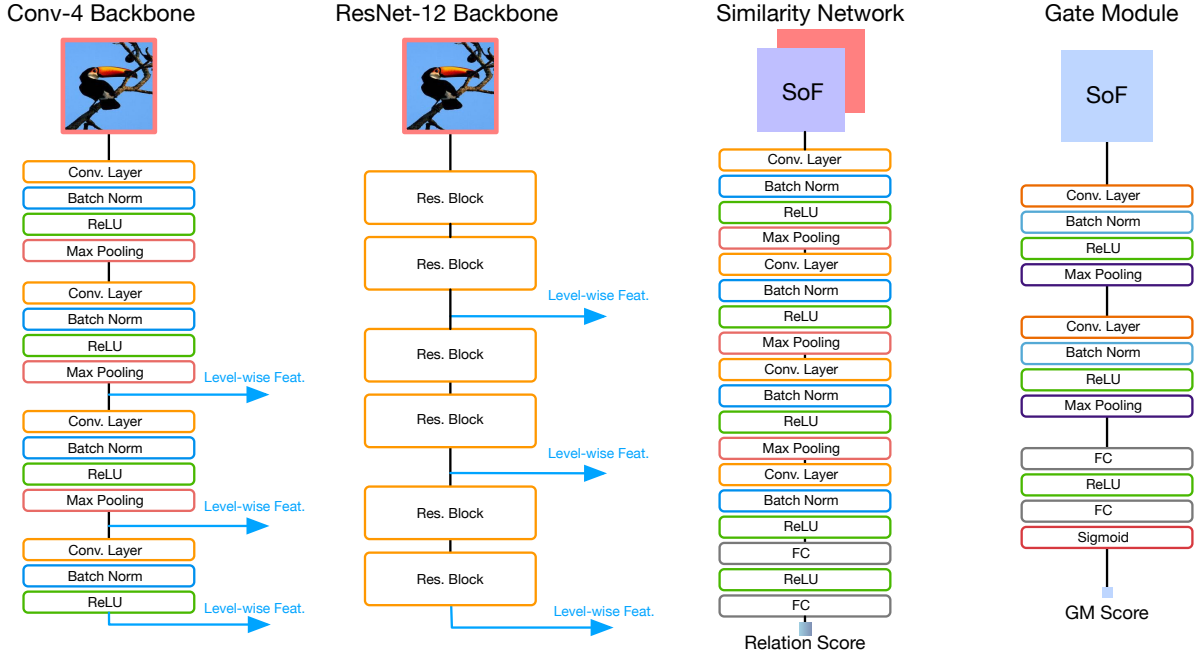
Conv-4 Backbone

Conv. Layer
Batch Norm
ReLU
Max Pooling
Conv. Layer
Batch Norm
ReLU
Max Pooling
Level-wise Feat.
Conv. Layer
Batch Norm
ReLU
Max Pooling
Level-wise Feat.
Conv. Layer
Batch Norm
ReLU
Level-wise Feat.

ResNet-12 Backbone

Res. Block
Res. Block
Level-wise Feat.
Res. Block
Res. Block
Level-wise Feat.
Res. Block
Res. Block
Level-wise Feat.

Similarity Network

SoF
Conv. Layer
Batch Norm
ReLU
Max Pooling
Conv. Layer
Batch Norm
ReLU
Max Pooling
Conv. Layer
Batch Norm
ReLU
Max Pooling
Conv. Layer
Batch Norm
ReLU
FC
ReLU
FC
Relation Score

Gate Module

SoF
Conv. Layer
Batch Norm
ReLU
Max Pooling
Conv. Layer
Batch Norm
ReLU
Max Pooling
FC
ReLU
FC
Sigmoid
GM Score